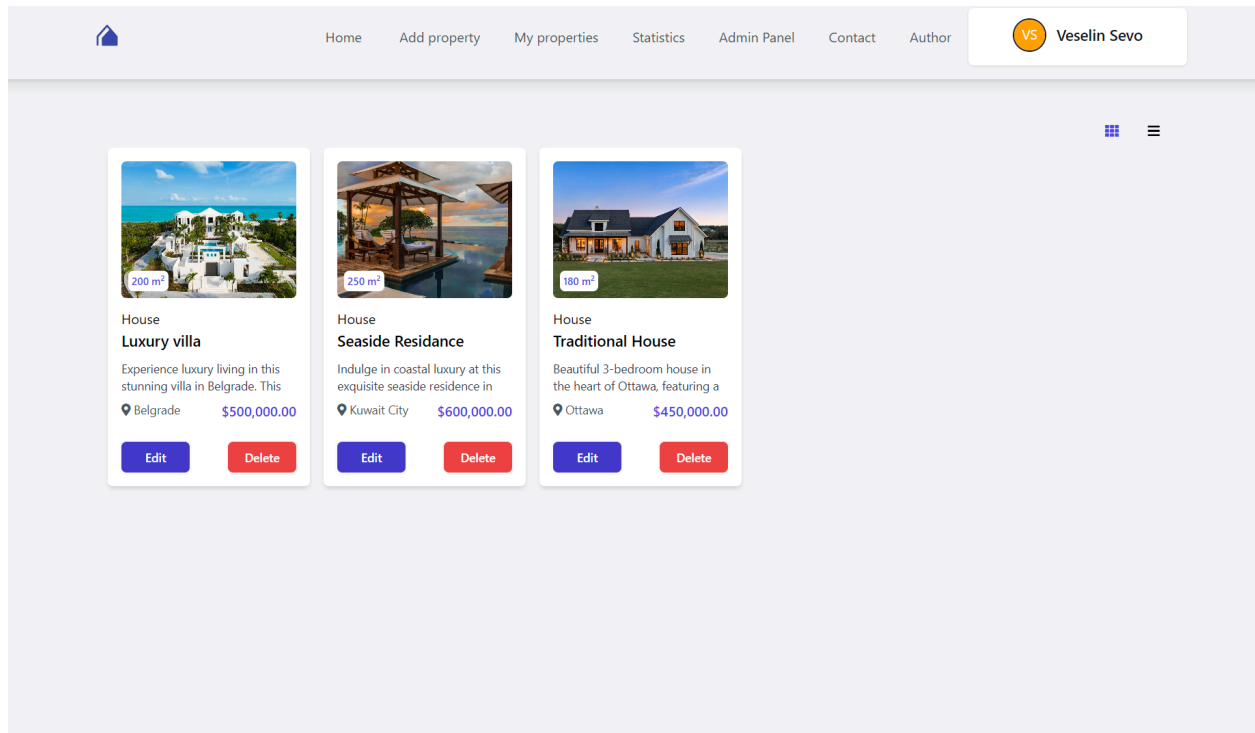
Home Add property My properties Statistics Admin Panel Contact Author

VS Veselin Sevo

$200 m^2$

House

Luxury villa

Experience luxury living in this stunning villa in Belgrade. This

Belgrade $500,000.00

Edit Delete

$250 m^2$

House

Seaside Residance

Indulge in coastal luxury at this exquisite seaside residence in

Kuwait City $600,000.00

Edit Delete

$180 m^2$

House

Traditional House

Beautiful 3-bedroom house in the heart of Ottawa, featuring a

Ottawa $450,000.00

Edit Delete